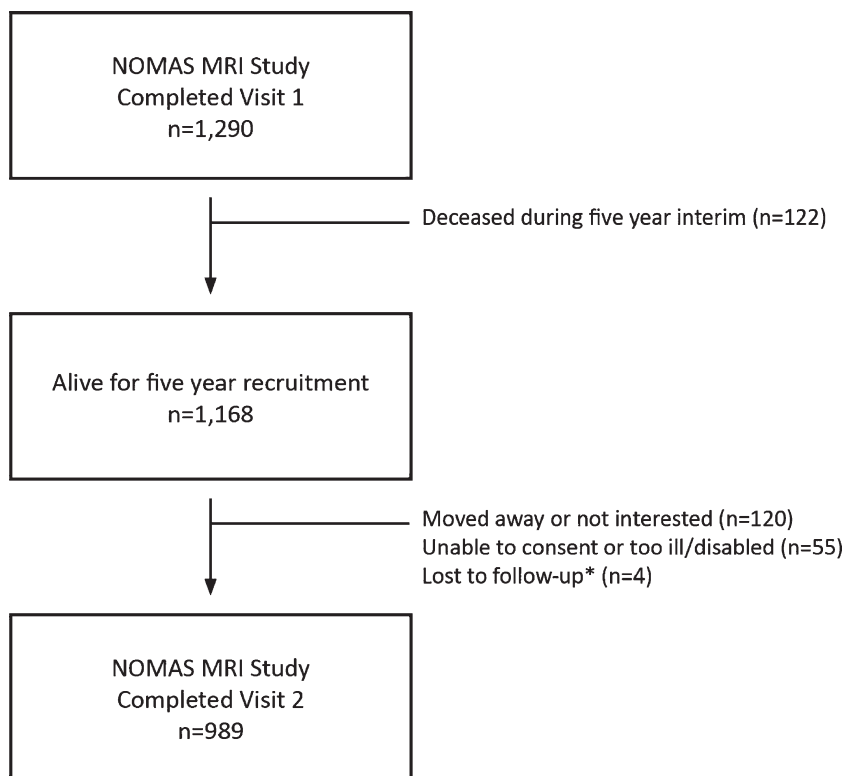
NOMAS MRI Study
Completed Visit 1
n=1,290

Deceased during five year interim (n=122)

Alive for five year recruitment
n=1,168

Moved away or not interested (n=120)
Unable to consent or too ill/disabled (n=55)
Lost to follow-up* (n=4)

NOMAS MRI Study
Completed Visit 2
n=989